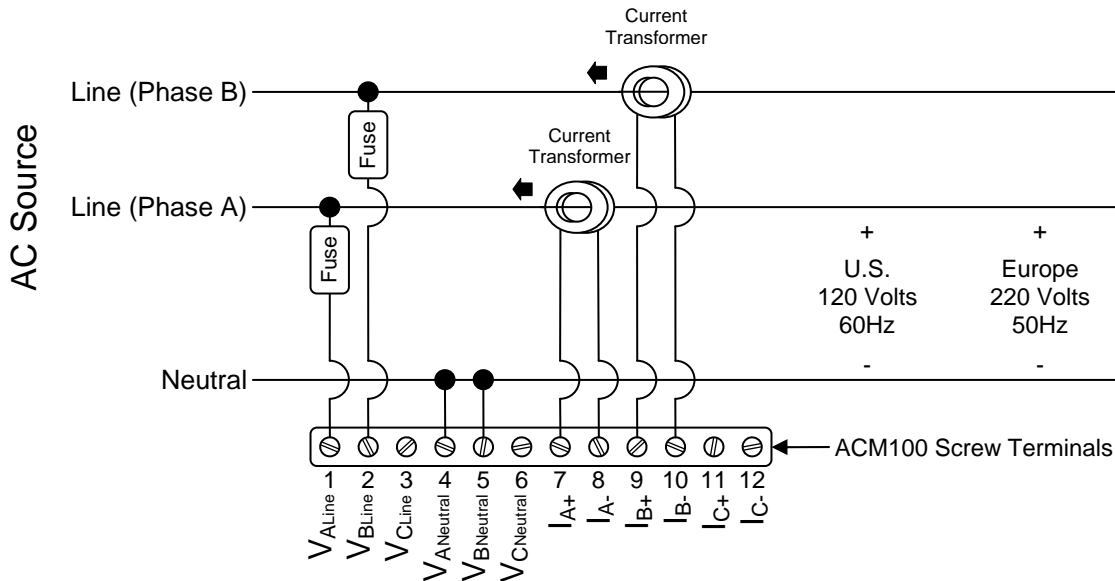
Current Transformer

Line (Phase B)

Fuse

Current Transformer

AC Source

Line (Phase A)

Fuse

+
U.S.
120 Volts
60Hz
-

+
Europe
220 Volts
50Hz
-

Neutral

ACM100 Screw Terminals

1 2 3 4 5 6 7 8 9 10 11 12

$V_{ALine}$ $V_{BLine}$ $V_{CLine}$ $V_{ANeutral}$ $V_{BNeutral}$ $V_{CNeutral}$ $I_{A+}$ $I_{A-}$ $I_{B+}$ $I_{B-}$ $I_{C+}$ $I_{C-}$